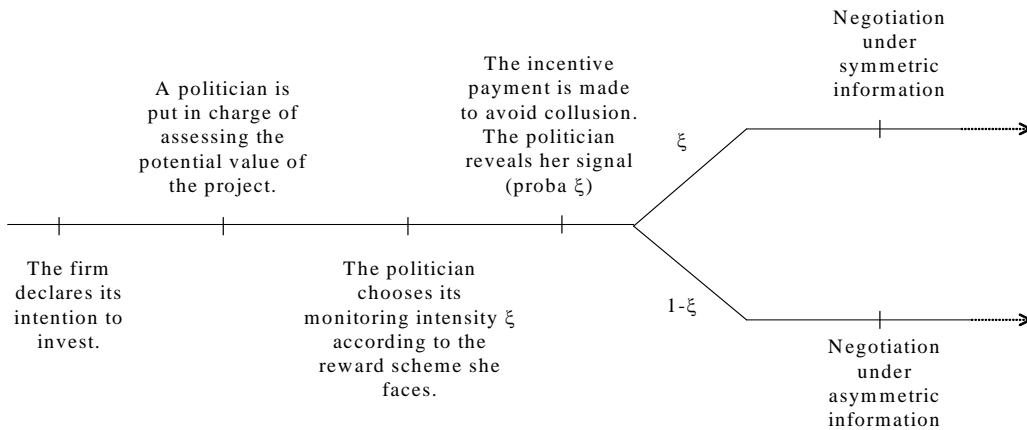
Negotiation under symmetric information

A politician is put in charge of assessing the potential value of the project.

The incentive payment is made to avoid collusion. The politician reveals her signal (proba $\xi$)

$\xi$

The firm declares its intention to invest.

The politician chooses its monitoring intensity $\xi$ according to the reward scheme she faces.

$1-\xi$

Negotiation under asymmetric information